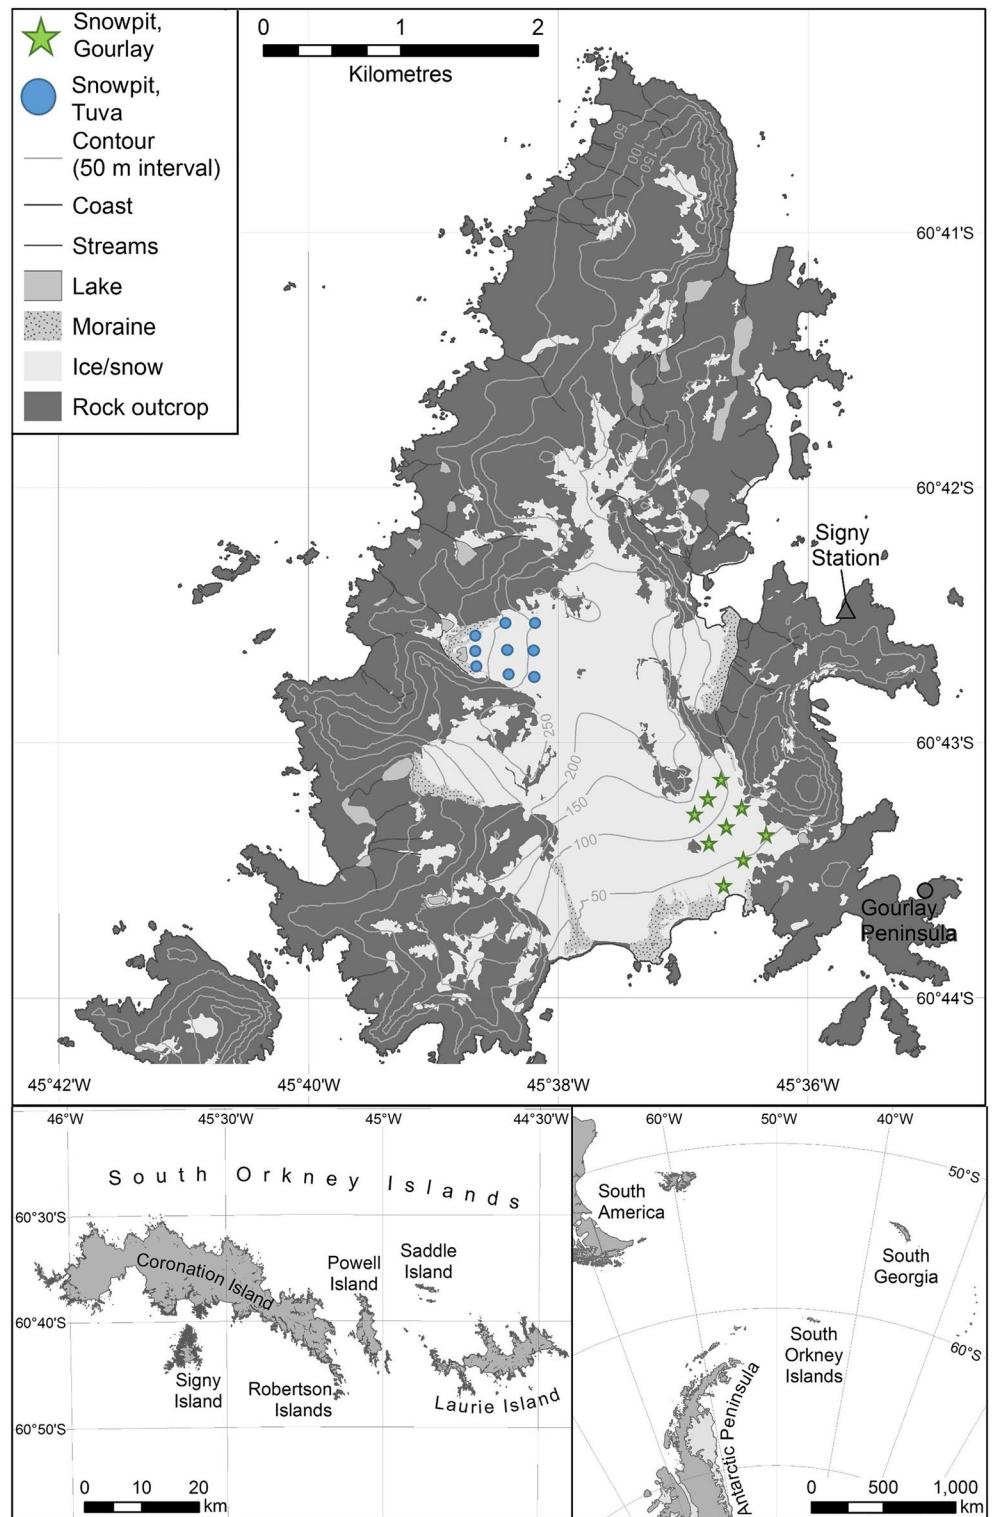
Snowpit, Gourlay
Snowpit, Tuva
Contour (50 m interval)
Coast
Streams
Lake
Moraine
Ice/snow
Rock outcrop

0 1 2
Kilometres

50
100
150
250
200
150
100
50

60°41'S
60°42'S
Signy Station
60°43'S
Gourlay Peninsula
60°44'S

45°42'W 45°40'W 45°38'W 45°36'W

46°W 45°30'W 45°W 44°30'W
South Orkney Islands
60°30'S
Coronation Island
Powell Island
Saddle Island
60°40'S
Signy Island
Robertson Islands
Laurie Island
60°50'S
0 10 20
km

60°W 50°W 40°W
50°S
South America
South Georgia
South Orkney Islands
60°S
Antarctic Peninsula
0 500 1,000
km